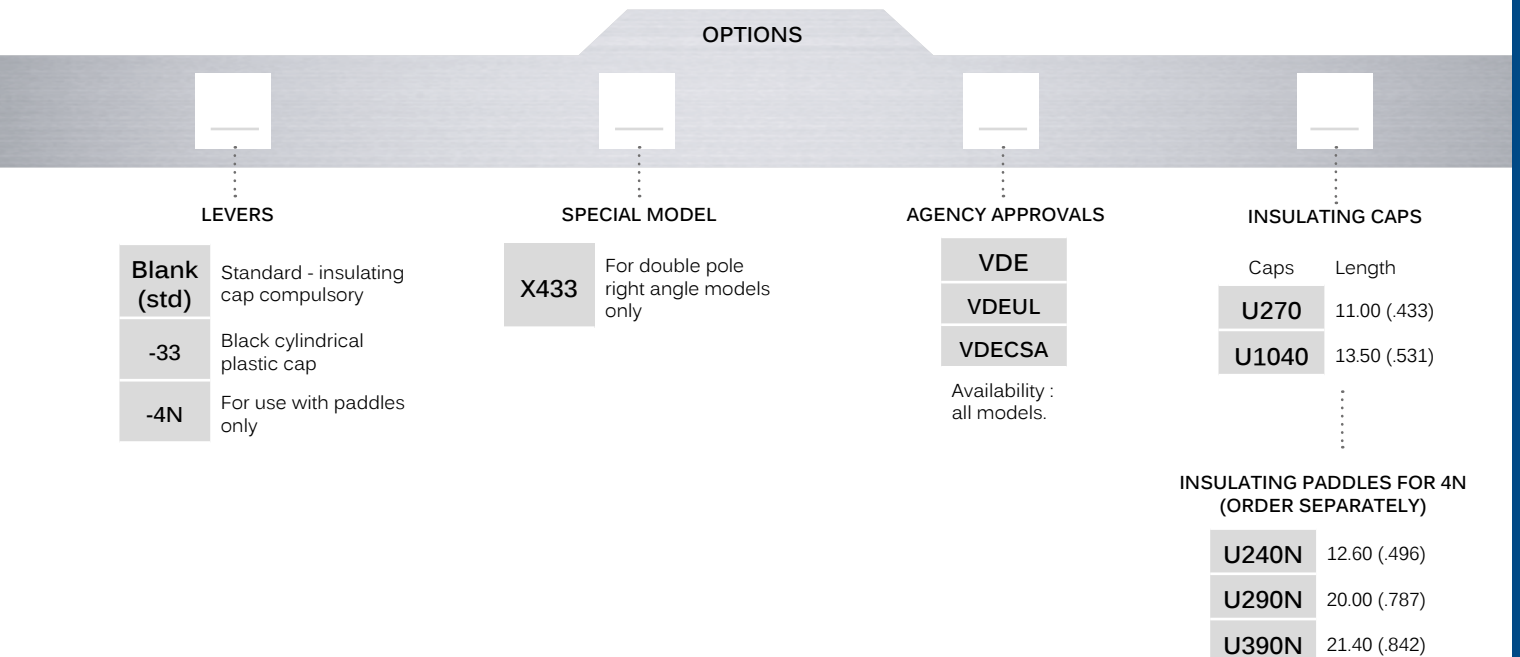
OPTIONS

LEVERS

| Blank (std) | Standard - insulating cap compulsory |
|---|---|
| -33 | Black cylindrical plastic cap |
| -4N | For use with paddles only |

SPECIAL MODEL

| X433 | For double pole right angle models only |
|---|---|

AGENCY APPROVALS

VDE

VDEUL

VDECSA

Availability : all models.

INSULATING CAPS

| Caps | Length |
|---|---|
| U270 | 11.00 (.433) |
| U1040 | 13.50 (.531) |

INSULATING PADDLES FOR 4N (ORDER SEPARATELY)

| U240N | 12.60 (.496) |
|---|---|
| U290N | 20.00 (.787) |
| U390N | 21.40 (.842) |